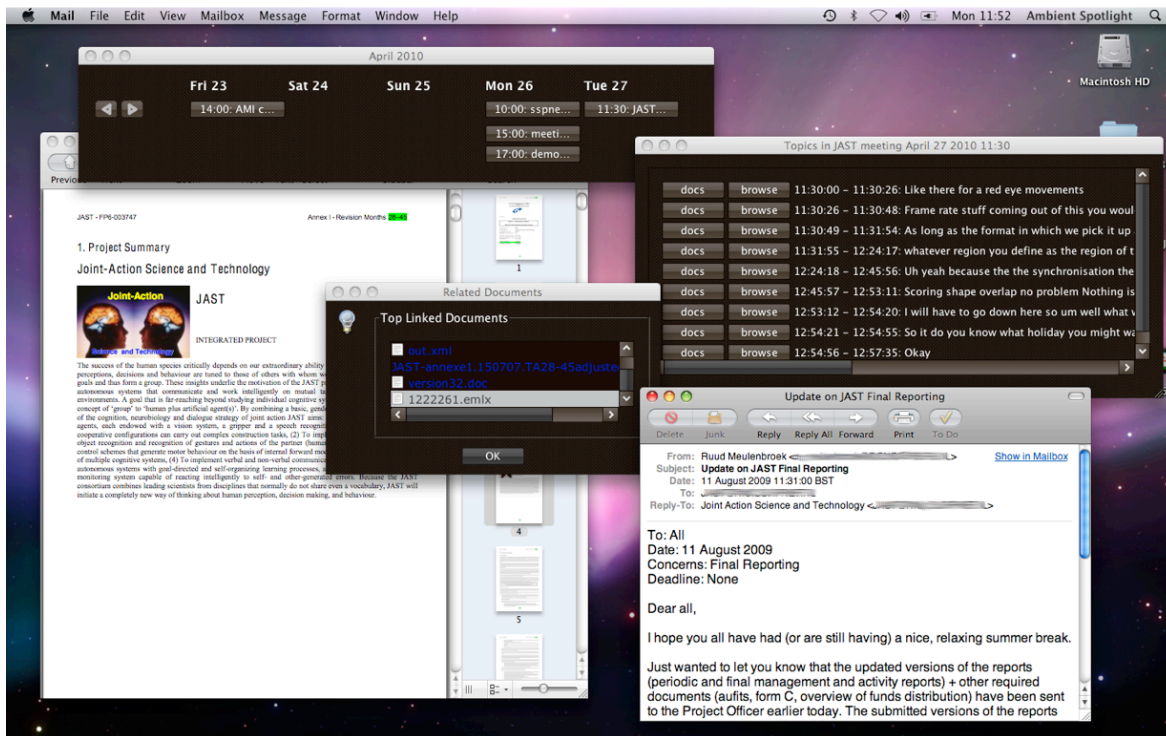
Mail File Edit View Mailbox Message Format Window Help

Mon 11:52 Ambient Spotlight

Macintosh HD

April 2010

Fri 23 Sat 24 Sun 25 Mon 26 Tue 27

14:00: AMI c...

10:00: sspne...

11:30: JAST...

15:00: meeti...

17:00: demo...

Previo

JAST - FP6-003747

Annex I - Revision Months 28-45

1. Project Summary

Joint-Action Science and Technology

Joint-Action

JAST

Science and Technology

INTEGRATED PROJECT

The success of the human species critically depends on our extraordinary ability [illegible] perceptions, decisions and behaviour are tuned to those of others with whom w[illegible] goals and thus form a group. These insights underlie the motivation of the JAST p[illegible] autonomous systems that communicate and work intelligently on mutual ta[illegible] environments. A goal that is far-reaching beyond studying individual cognitive s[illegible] concept of 'group' to 'human plus artificial agent(s)'. By combining a basic, gend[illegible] of the cognition, neurobiology and dialogue strategy of joint action JAST aims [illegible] agents, each endowed with a vision system, a gripper and a speech recogniti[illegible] cooperative configurations can carry out complex construction tasks, (2) To impl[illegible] object recognition and recognition of gestures and actions of the partner (human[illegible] control schemes that generate motor behaviour on the basis of internal forward mod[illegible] of multiple cognitive systems, (4) To implement verbal and non-verbal communica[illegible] autonomous systems with goal-directed and self-organizing learning processes, a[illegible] monitoring system capable of reacting intelligently to self- and other-generated errors. Because the JAST consortium combines leading scientists from disciplines that normally do not share even a vocabulary, JAST will initiate a completely new way of thinking about human perception, decision making, and behaviour.

1

4

5

Related Documents

Top Linked Documents

out.xml

JAST-annexe1.150707.TA28-45adjuste

version32.doc

1222261.emlx

OK

Topics in JAST meeting April 27 2010 11:30

| | | |
|---|---|---|
| docs | browse | 11:30:00 – 11:30:26: Like there for a red eye movements |
| docs | browse | 11:30:26 – 11:30:48: Frame rate stuff coming out of this you woul |
| docs | browse | 11:30:49 – 11:31:54: As long as the format in which we pick it up |
| docs | browse | 11:31:55 – 12:24:17: whatever region you define as the region of t |
| docs | browse | 12:24:18 – 12:45:56: Uh yeah because the the synchronisation the |
| docs | browse | 12:45:57 – 12:53:11: Scoring shape overlap no problem Nothing is |
| docs | browse | 12:53:12 – 12:54:20: I will have to go down here so um well what v |
| docs | browse | 12:54:21 – 12:54:55: So it do you know what holiday you might w |
| docs | browse | 12:54:56 – 12:57:35: Okay |

Update on JAST Final Reporting

Delete Junk Reply Reply All Forward Print To Do

From: Ruud Meulenbroek <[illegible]>
Show in Mailbox
Subject: Update on JAST Final Reporting
Date: 11 August 2009 11:31:00 BST
To: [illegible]
Reply-To: Joint Action Science and Technology <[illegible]>

To: All
Date: 11 August 2009
Concerns: Final Reporting
Deadline: None

Dear all,

I hope you all have had (or are still having) a nice, relaxing summer break.

Just wanted to let you know that the updated versions of the reports (periodic and final management and activity reports) + other required documents (aufits, form C, overview of funds distribution) have been sent to the Project Officer earlier today. The submitted versions of the reports